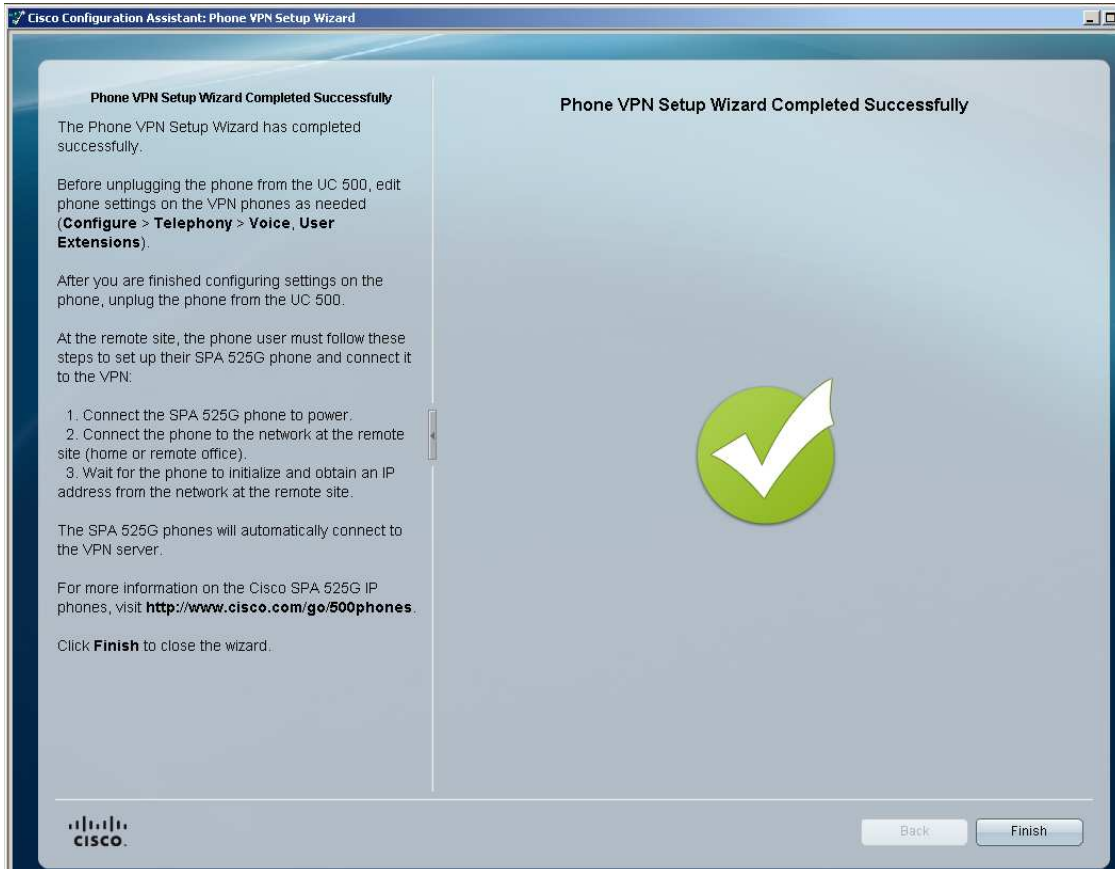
Cisco Configuration Assistant: Phone VPN Setup Wizard

Phone VPN Setup Wizard Completed Successfully

The Phone VPN Setup Wizard has completed successfully.

Before unplugging the phone from the UC 500, edit phone settings on the VPN phones as needed (**Configure** > **Telephony** > **Voice**, **User Extensions**).

After you are finished configuring settings on the phone, unplug the phone from the UC 500.

At the remote site, the phone user must follow these steps to set up their SPA 525G phone and connect it to the VPN:

1. Connect the SPA 525G phone to power.
2. Connect the phone to the network at the remote site (home or remote office).
3. Wait for the phone to initialize and obtain an IP address from the network at the remote site.

The SPA 525G phones will automatically connect to the VPN server.

For more information on the Cisco SPA 525G IP phones, visit **http://www.cisco.com/go/500phones**.

Click **Finish** to close the wizard.

Phone VPN Setup Wizard Completed Successfully

cisco

Back

Finish